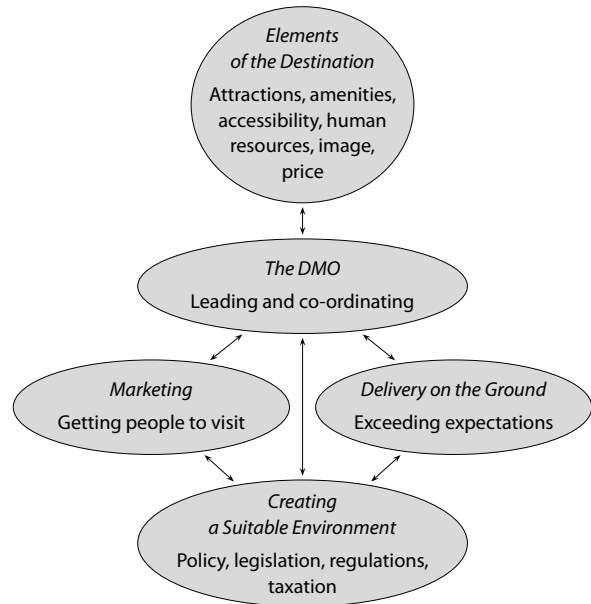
Elements of the Destination
Attractions, amenities, accessibility, human resources, image, price

The DMO
Leading and co-ordinating

Marketing
Getting people to visit

Delivery on the Ground
Exceeding expectations

Creating a Suitable Environment
Policy, legislation, regulations, taxation